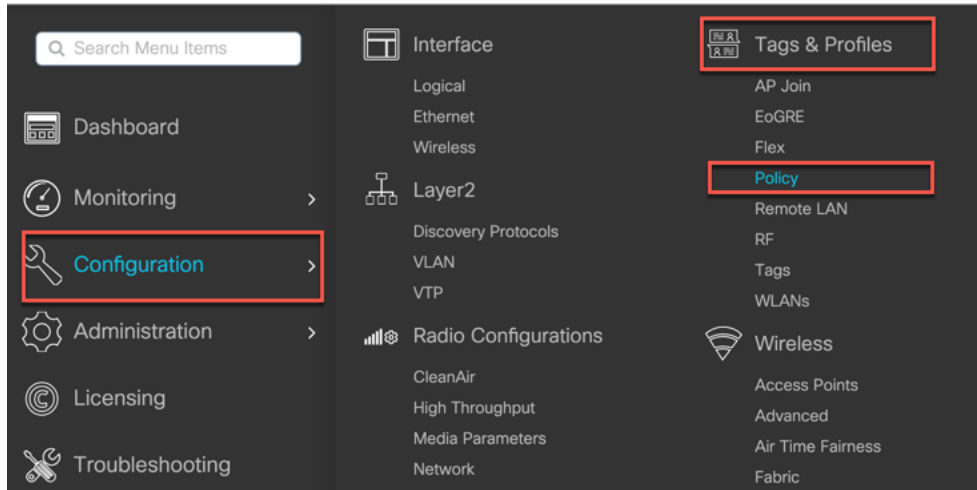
Search Menu Items

Dashboard

Monitoring >

Configuration >

Administration >

Licensing

Troubleshooting

Interface

Logical

Ethernet

Wireless

Layer2

Discovery Protocols

VLAN

VTP

Radio Configurations

CleanAir

High Throughput

Media Parameters

Network

Tags & Profiles

AP Join

EoGRE

Flex

Policy

Remote LAN

RF

Tags

WLANs

Wireless

Access Points

Advanced

Air Time Fairness

Fabric